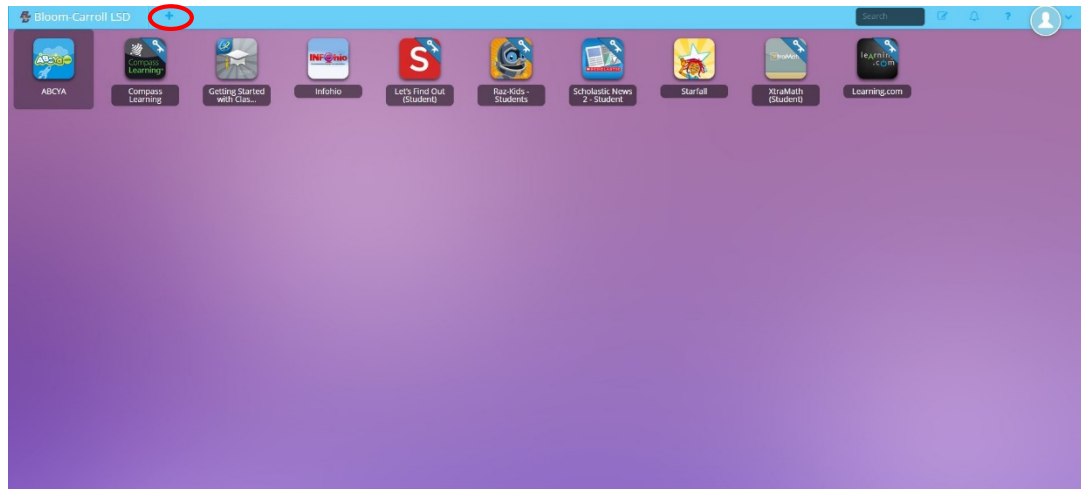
Bloom-Carroll LSD +

Search

?

ABCYA

Compass Learning

Getting Started with Clas...

Infohio

Let's Find Out (Student)

Raz-Kids - Students

Scholastic News 2 - Student

Starfall

XtraMath (Student)

Learning.com